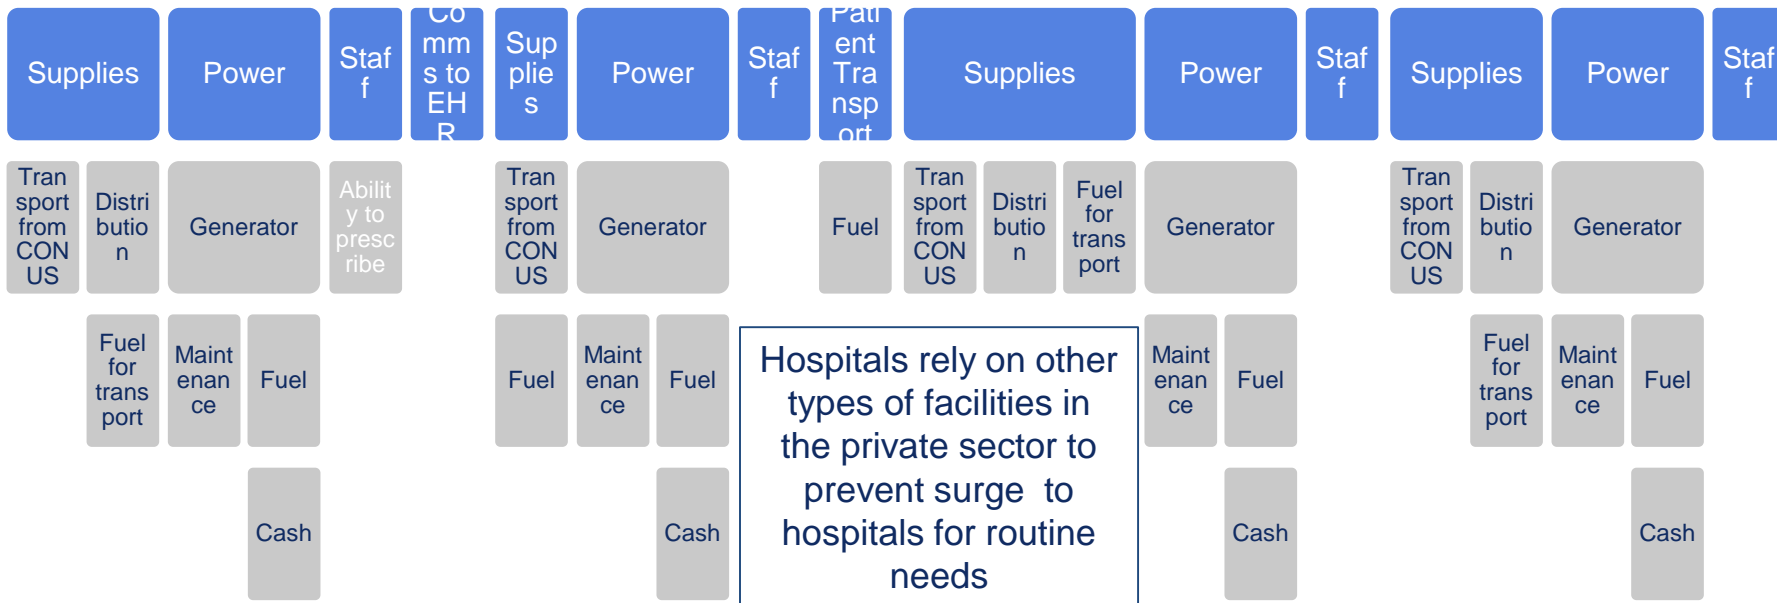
Supplies Power Staff Comms to EHR Supplies Power Staff Patient Transport Supplies Power Staff Supplies Power Staff

Transport from CONUS
Distribution
Generator
Ability to prescribe
Transport from CONUS
Generator
Fuel
Transport from CONUS
Distribution
Fuel for transport
Generator
Transport from CONUS
Distribution
Generator

Fuel for transport
Maintenance
Fuel
Fuel
Maintenance
Fuel
Maintenance
Fuel
Fuel for transport
Maintenance
Fuel

Cash
Cash
Cash
Cash

Hospitals rely on other types of facilities in the private sector to prevent surge to hospitals for routine needs